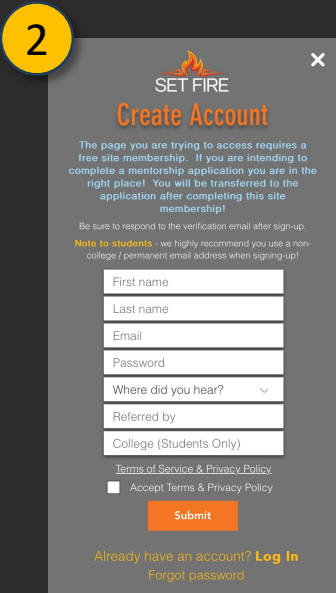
2

×

SET FIRE

Create Account

The page you are trying to access requires a free site membership. If you are intending to complete a mentorship application you are in the right place! You will be transferred to the application after completing this site membership!

Be sure to respond to the verification email after sign-up.

Note to students - we highly recommend you use a non-college / permanent email address when signing-up!

First name

Last name

Email

Password

Where did you hear?

Referred by

College (Students Only)

Terms of Service & Privacy Policy

Accept Terms & Privacy Policy

Submit

Already have an account? Log In

Forgot password